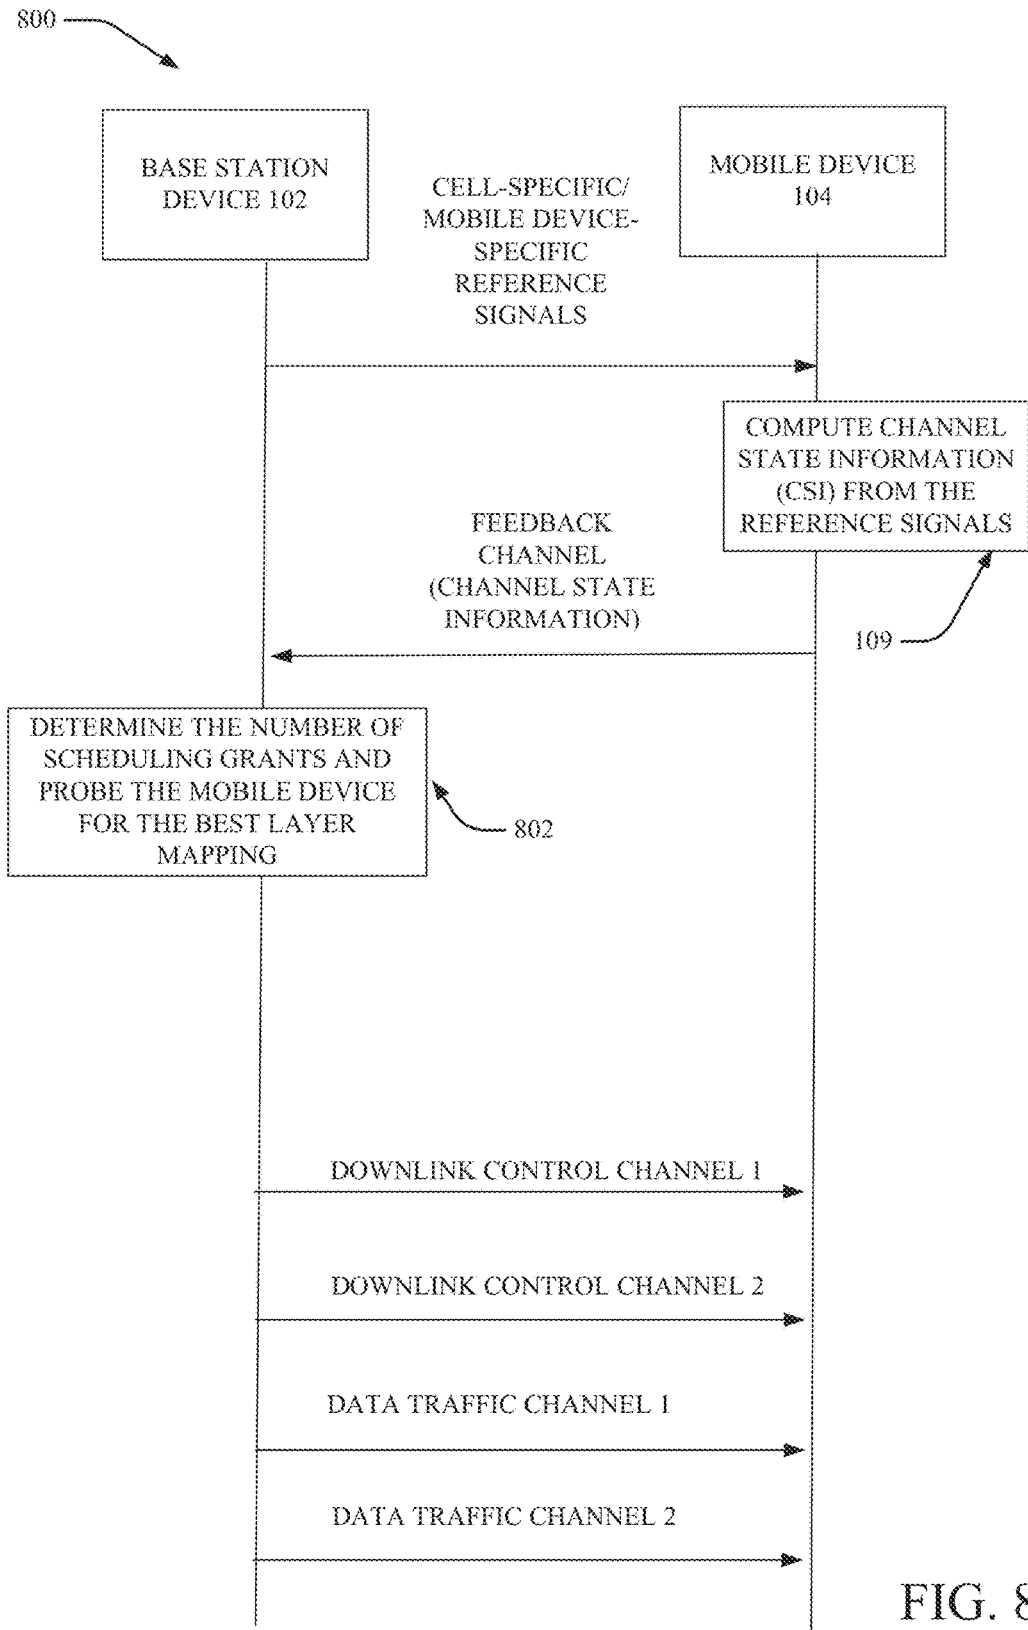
800

BASE STATION DEVICE 102

CELL-SPECIFIC/ MOBILE DEVICE-SPECIFIC REFERENCE SIGNALS

MOBILE DEVICE 104

COMPUTE CHANNEL STATE INFORMATION (CSI) FROM THE REFERENCE SIGNALS

FEEDBACK CHANNEL (CHANNEL STATE INFORMATION)

109

DETERMINE THE NUMBER OF SCHEDULING GRANTS AND PROBE THE MOBILE DEVICE FOR THE BEST LAYER MAPPING

802

DOWNLINK CONTROL CHANNEL 1

DOWNLINK CONTROL CHANNEL 2

DATA TRAFFIC CHANNEL 1

DATA TRAFFIC CHANNEL 2

FIG. 8